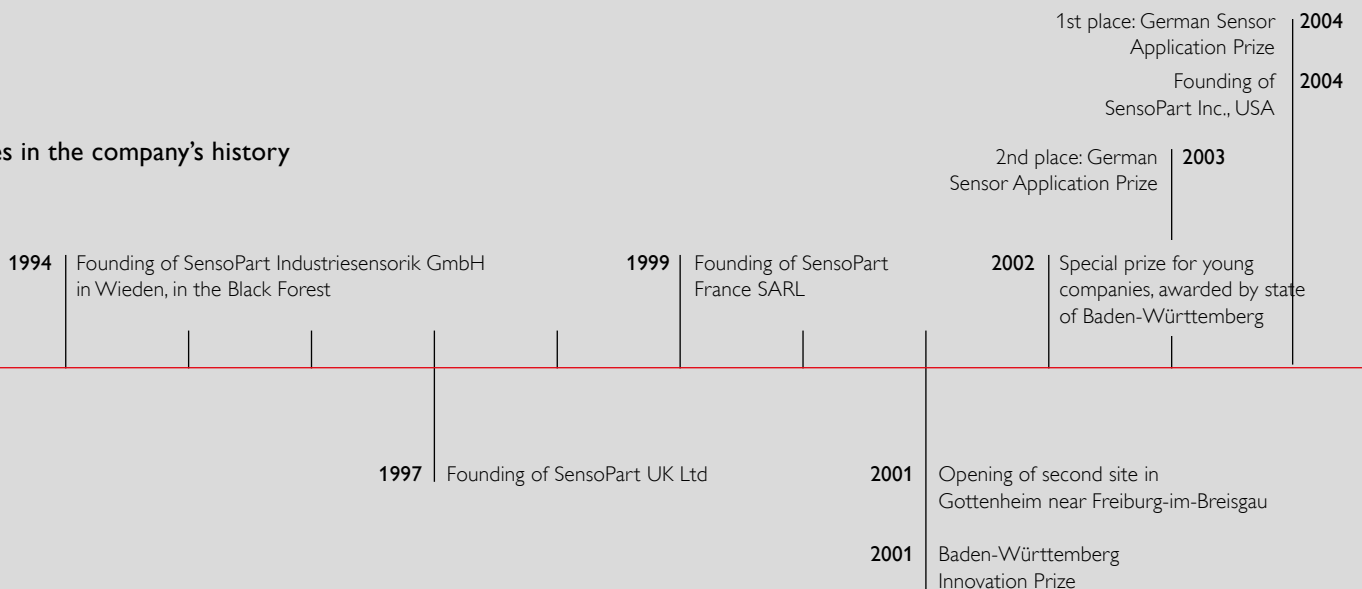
1st place: German Sensor Application Prize 2004

Founding of SensoPart Inc., USA 2004

s in the company's history

2nd place: German Sensor Application Prize 2003

1994 Founding of SensoPart Industriesensorik GmbH in Wieden, in the Black Forest

1999 Founding of SensoPart France SARL

2002 Special prize for young companies, awarded by state of Baden-Württemberg

1997 Founding of SensoPart UK Ltd

2001 Opening of second site in Gottenheim near Freiburg-im-Breisgau

2001 Baden-Württemberg Innovation Prize